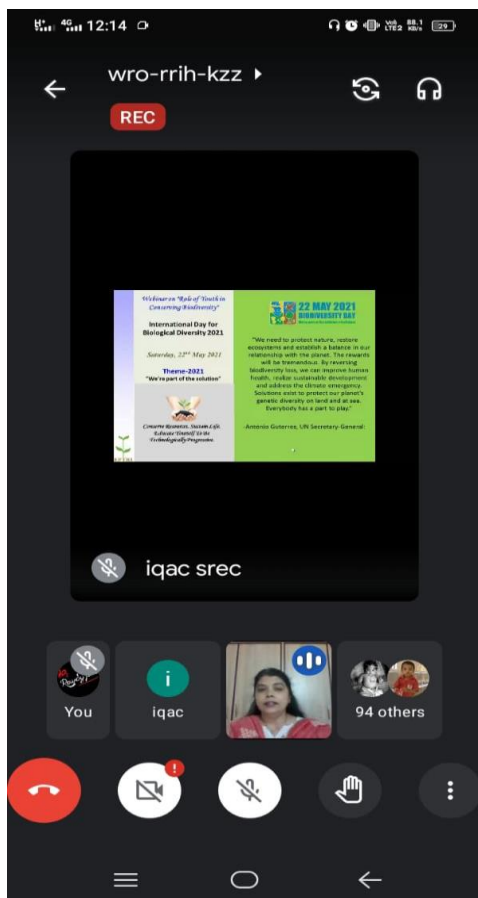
12:14

29

wro-rrih-kzz

REC

Webinar on "Role of Youth in Conserving Biodiversity"

International Day for Biological Diversity 2021

Saturday, 22nd May 2021

Theme-2021
"We're part of the solution"

Conserve Resources, Sustain Life, Educate Yourself to be Technologically Progressive.

22 MAY 2021
BIODIVERSITY DAY

"We need to protect nature, restore ecosystems and establish a balance in our relationship with the planet. The rewards will be tremendous. By reversing biodiversity loss, we can improve human health, realize sustainable development and address the climate emergency. Solutions exist to protect our planet's genetic diversity on land and at sea. Everybody has a part to play."

-Antonio Guterres, UN Secretary-General

iqac srec

You

i

iqac

94 others